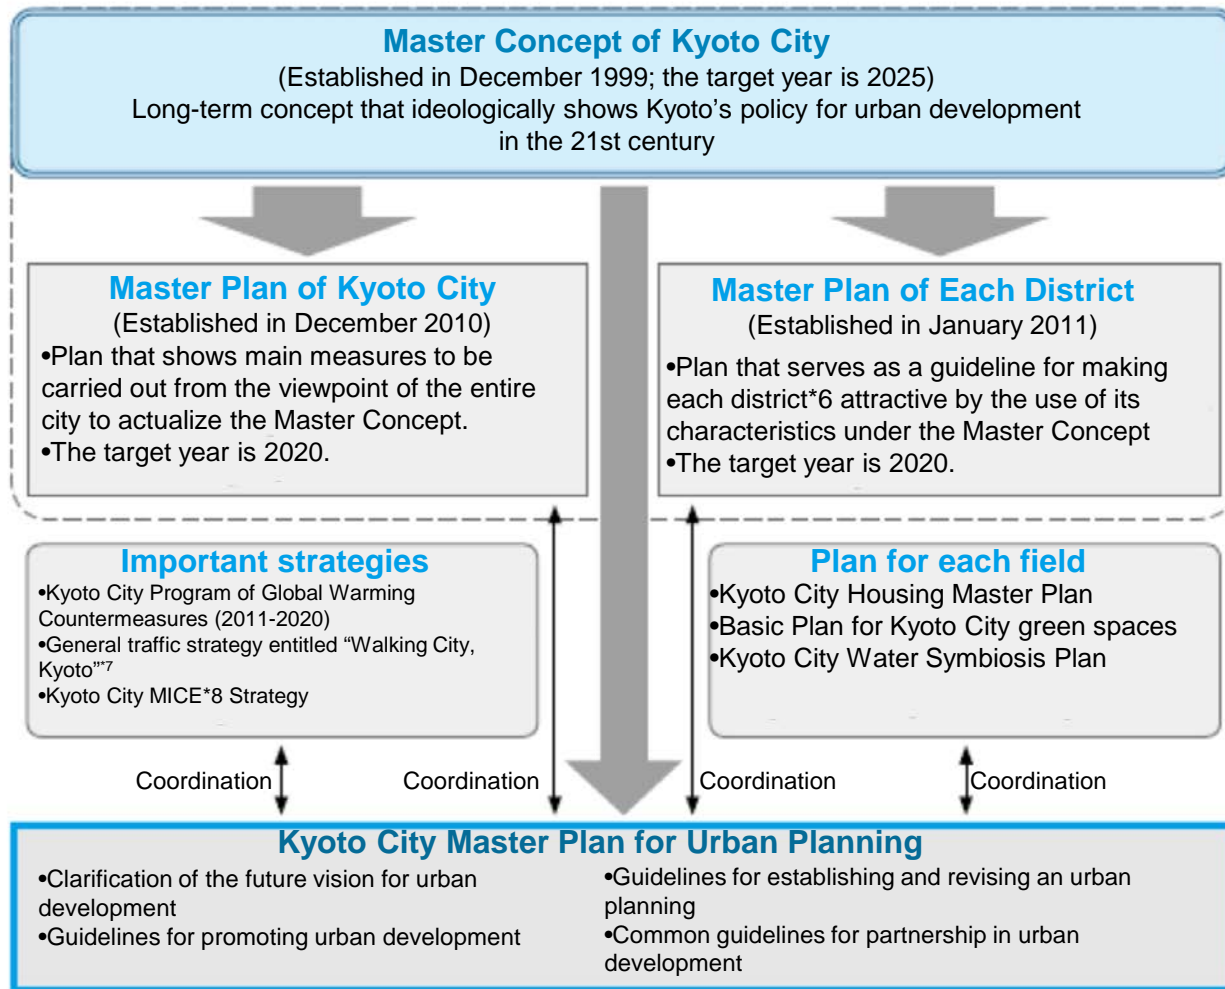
Master Concept of Kyoto City
(Established in December 1999; the target year is 2025)
Long-term concept that ideologically shows Kyoto's policy for urban development in the 21st century

Master Plan of Kyoto City
(Established in December 2010)
•Plan that shows main measures to be carried out from the viewpoint of the entire city to actualize the Master Concept.
•The target year is 2020.

Master Plan of Each District
(Established in January 2011)
•Plan that serves as a guideline for making each district*6 attractive by the use of its characteristics under the Master Concept
•The target year is 2020.

Important strategies
•Kyoto City Program of Global Warming Countermeasures (2011-2020)
•General traffic strategy entitled "Walking City, Kyoto"*7
•Kyoto City MICE*8 Strategy

Plan for each field
•Kyoto City Housing Master Plan
•Basic Plan for Kyoto City green spaces
•Kyoto City Water Symbiosis Plan

Coordination
Coordination
Coordination
Coordination

Kyoto City Master Plan for Urban Planning
•Clarification of the future vision for urban development
•Guidelines for promoting urban development
•Guidelines for establishing and revising an urban planning
•Common guidelines for partnership in urban development